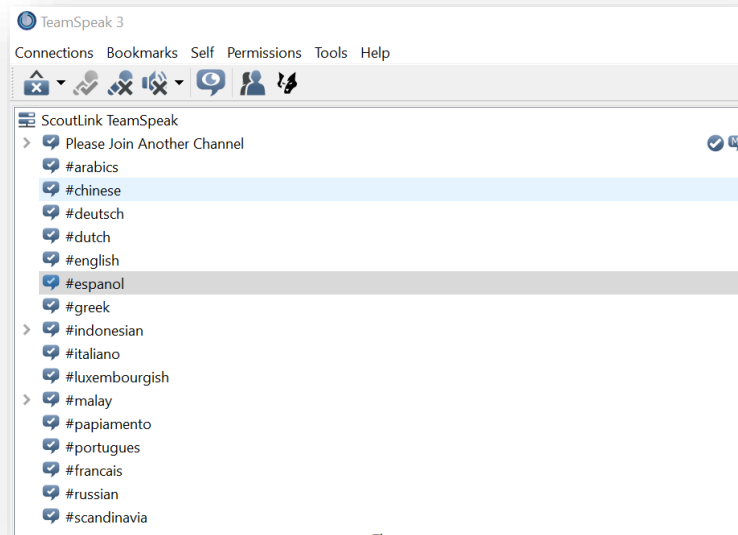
TeamSpeak 3

Connections Bookmarks Self Permissions Tools Help

ScoutLink TeamSpeak
Please Join Another Channel
#arabics
#chinese
#deutsch
#dutch
#english
#espanol
#greek
#indonesian
#italiano
#luxembourgish
#malay
#papiamento
#portugues
#francais
#russian
#scandinavia